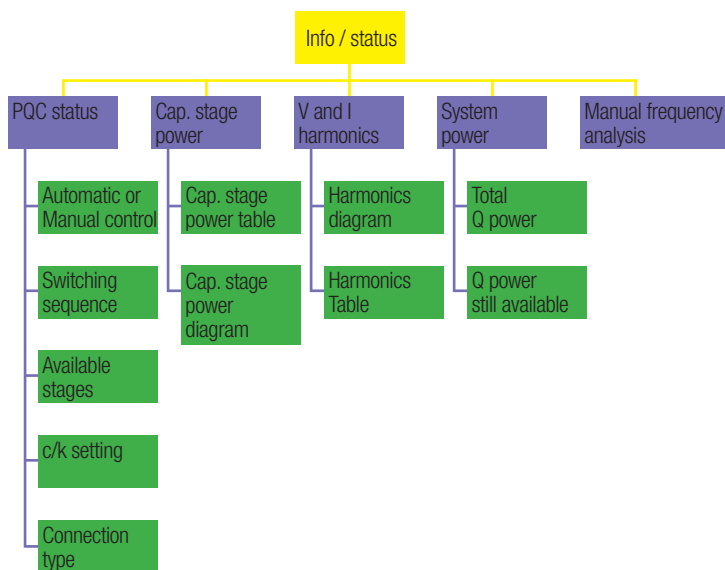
Info / status

PQC status

Automatic or Manual control

Switching sequence

Available stages

c/k setting

Connection type

Cap. stage power

Cap. stage power table

Cap. stage power diagram

V and I harmonics

Harmonics diagram

Harmonics Table

System power

Total Q power

Q power still available

Manual frequency analysis